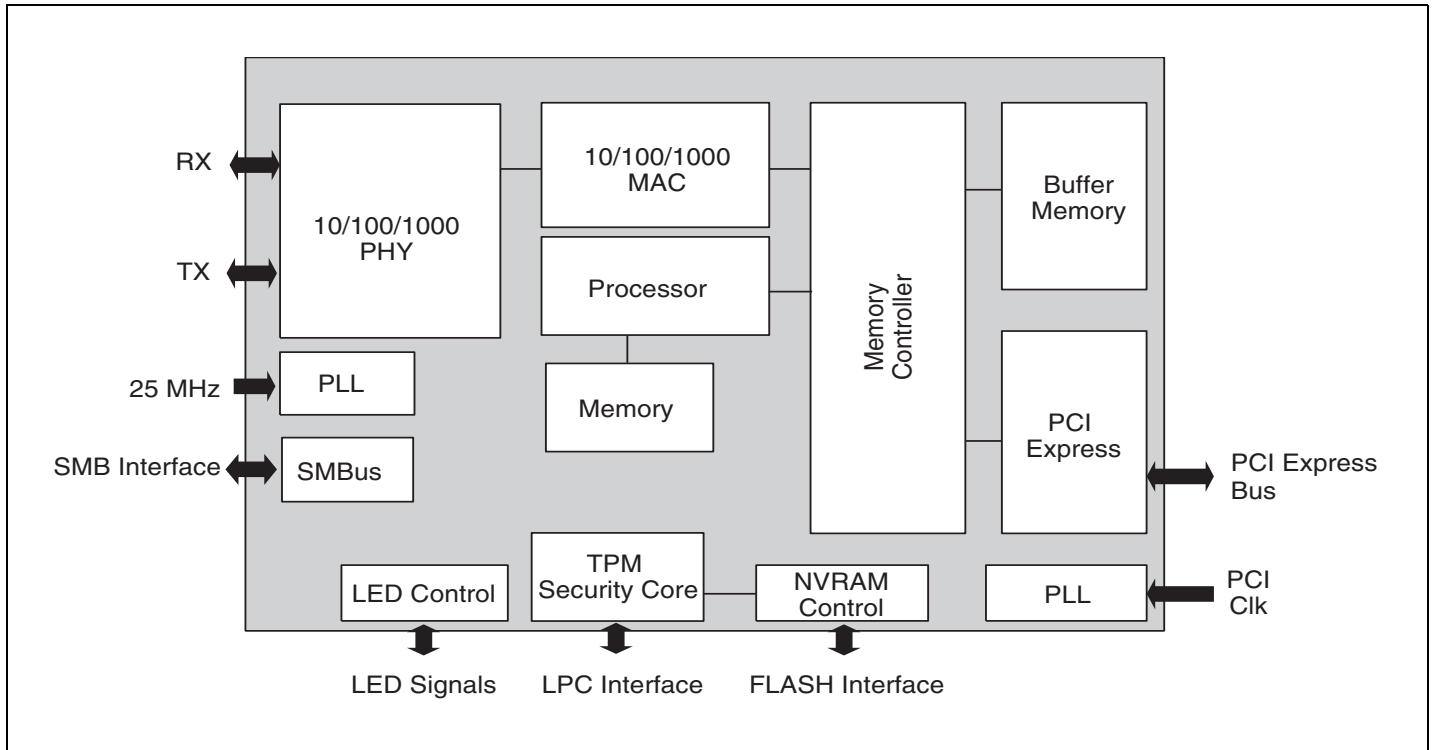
RX
TX
25 MHz
SMB Interface
10/100/1000 PHY
PLL
SMBus
10/100/1000 MAC
Processor
Memory
Memory Controller
Buffer Memory
PCI Express
PCI Express Bus
LED Control
TPM Security Core
NVRAM Control
PLL
PCI Clk
LED Signals
LPC Interface
FLASH Interface